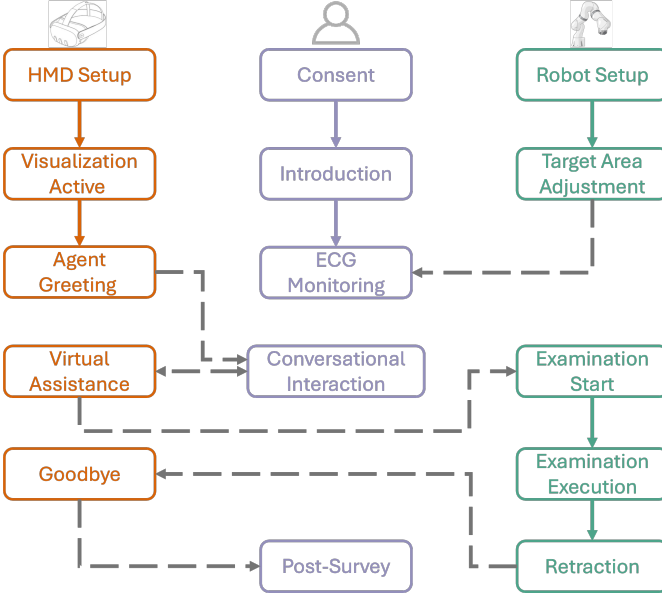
HMD Setup

Visualization Active

Agent Greeting

Virtual Assistance

Goodbye

Consent

Introduction

ECG Monitoring

Conversational Interaction

Post-Survey

Robot Setup

Target Area Adjustment

Examination Start

Examination Execution

Retraction